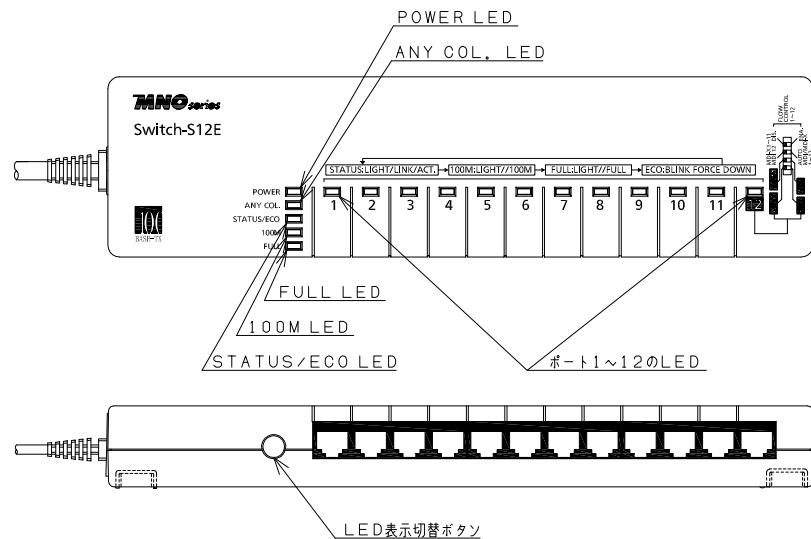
POWER LED

ANY COL. LED

MNO series

Switch-S12E

STATUS:LIGHT/LINK/ACT. → 100M:LIGHT//100M → FULL:LIGHT//FULL → ECO:BLINK FORCE DOWN

POWER
ANY COL.
STATUS/ECO
100M
FULL

1 2 3 4 5 6 7 8 9 10 11 12

FLOW CONTROL 1~12

BASE-TX

FULL LED

100M LED

STATUS/ECO LED

ポート1~12のLED

LED表示切替ボタン